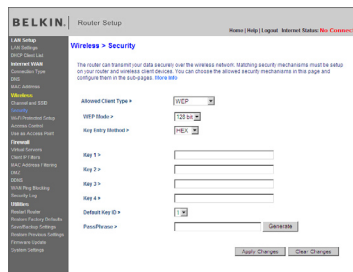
BELKIN. Router Setup

Home | Help | Logout Internet Status: No Connec

LAN Setup
LAN Settings
DHCP Client List
Internet WAN
Connection Type
DNS
MAC Address
Wireless
Channel and SSID
Security
Wi-Fi Protected Setup
Access Control
Use as Access Point
Firewall
Virtual Servers
Client IP Filters
MAC Address Filtering
DMZ
DDNS
WAN Ping Blocking
Security Log
Utilities
Restart Router
Restore Factory Defaults
Save/Backup Settings
Restore Previous Settings
Firmware Update
System Settings

Wireless > Security

The router can transmit your data securely over the wireless network. Matching security mechanisms must be setup on your router and wireless client devices. You can choose the allowed security mechanisms in this page and configure them in the sub-pages. More Info

Allowed Client Type > WEP

WEP Mode > 128 bit

Key Entry Method > HEX

Key 1 >

Key 2 >

Key 3 >

Key 4 >

Default Key ID > 1

PassPhrase > Generate

Apply Changes Clear Changes